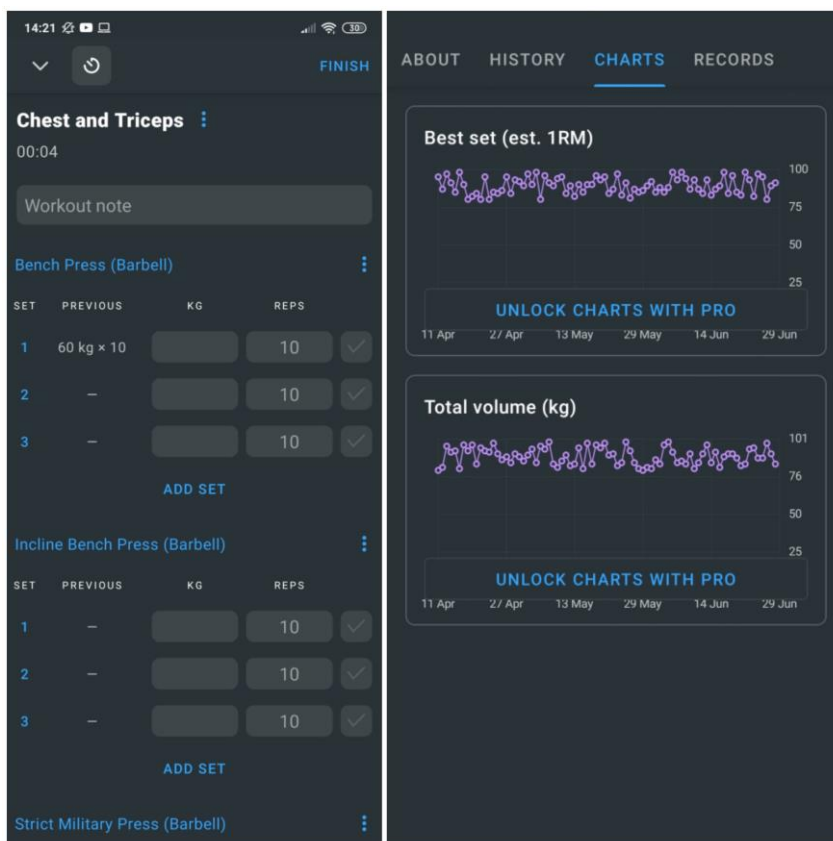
14:21 30

FINISH

Chest and Triceps
00:04

Workout note

Bench Press (Barbell)

| SET | PREVIOUS | KG | REPS |
|---|---|---|---|
| 1 | 60 kg × 10 | | 10 |
| 2 | – | | 10 |
| 3 | – | | 10 |

ADD SET

Incline Bench Press (Barbell)

| SET | PREVIOUS | KG | REPS |
|---|---|---|---|
| 1 | – | | 10 |
| 2 | – | | 10 |
| 3 | – | | 10 |

ADD SET

Strict Military Press (Barbell)

ABOUT HISTORY CHARTS RECORDS

Best set (est. 1RM)

100
75
50
25

UNLOCK CHARTS WITH PRO

11 Apr 27 Apr 13 May 29 May 14 Jun 29 Jun

Total volume (kg)

101
76
50
25

UNLOCK CHARTS WITH PRO

11 Apr 27 Apr 13 May 29 May 14 Jun 29 Jun